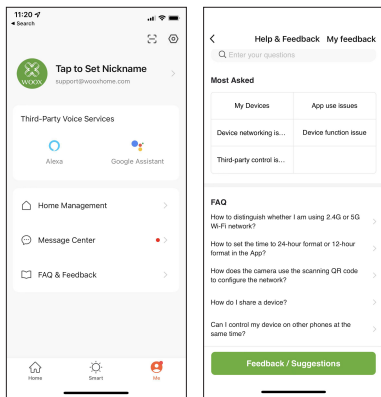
11:20
◂ Search

WOOX
Tap to Set Nickname
support@wooxhome.com

Third-Party Voice Services

Alexa

Google Assistant

Home Management

Message Center

FAQ & Feedback

Home

Smart

Me

Help & Feedback My feedback

Enter your questions

Most Asked

| My Devices | App use issues |
|---|---|
| Device networking is... | Device function issue |
| Third-party control is... | |

FAQ

How to distinguish whether I am using 2.4G or 5G Wi-Fi network?

How to set the time to 24-hour format or 12-hour format in the App?

How does the camera use the scanning QR code to configure the network?

How do I share a device?

Can I control my device on other phones at the same time?

Feedback / Suggestions